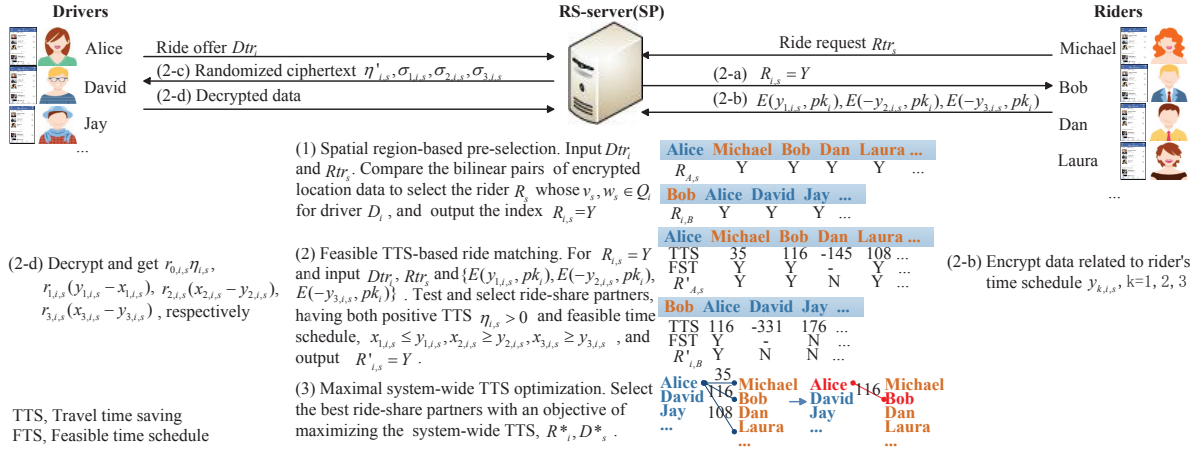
Drivers

Alice
David
Jay
...

RS-server(SP)

Riders

Michael
Bob
Dan
Laura
...

Ride offer $Dtr_i$

(2-c) Randomized ciphertext $\eta'_{i,s}, \sigma_{1,i,s}, \sigma_{2,i,s}, \sigma_{3,i,s}$

(2-d) Decrypted data

Ride request $Rtr_s$

(2-a) $R_{i,s} = Y$

(2-b) $E(y_{1,i,s}, pk_i), E(-y_{2,i,s}, pk_i), E(-y_{3,i,s}, pk_i)$

(1) Spatial region-based pre-selection. Input $Dtr_i$ and $Rtr_s$. Compare the bilinear pairs of encrypted location data to select the rider $R_s$ whose $v_s, w_s \in Q_i$ for driver $D_i$, and output the index $R_{i,s}=Y$

| Alice | Michael | Bob | Dan | Laura ... |
|---|---|---|---|---|
| $R_{A,s}$ | Y | Y | Y | Y ... |

| Bob | Alice | David | Jay ... |
|---|---|---|---|
| $R_{i,B}$ | Y | Y | Y ... |

(2-d) Decrypt and get $r_{0,i,s}\eta_{i,s}$, $r_{1,i,s}(y_{1,i,s}-x_{1,i,s})$, $r_{2,i,s}(x_{2,i,s}-y_{2,i,s})$, $r_{3,i,s}(x_{3,i,s}-y_{3,i,s})$, respectively

(2) Feasible TTS-based ride matching. For $R_{i,s}=Y$ and input $Dtr_i$, $Rtr_s$ and $\{E(y_{1,i,s}, pk_i), E(-y_{2,i,s}, pk_i), E(-y_{3,i,s}, pk_i)\}$. Test and select ride-share partners, having both positive TTS $\eta_{i,s}>0$ and feasible time schedule, $x_{1,i,s} \le y_{1,i,s}, x_{2,i,s} \ge y_{2,i,s}, x_{3,i,s} \ge y_{3,i,s}$, and output $R'_{i,s}=Y$.

| Alice | Michael | Bob | Dan | Laura ... |
|---|---|---|---|---|
| TTS | 35 | 116 | -145 | 108 ... |
| FST | Y | Y | - | Y ... |
| $R'_{A,s}$ | Y | Y | N | Y ... |

| Bob | Alice | David | Jay ... |
|---|---|---|---|
| TTS | 116 | -331 | 176 ... |
| FST | Y | - | N ... |
| $R'_{i,B}$ | Y | N | N ... |

(2-b) Encrypt data related to rider's time schedule $y_{k,i,s}$, k=1, 2, 3

(3) Maximal system-wide TTS optimization. Select the best ride-share partners with an objective of maximizing the system-wide TTS, $R^*_i, D^*_s$.

Alice David Jay ... 35 116 108 Michael Bob Dan Laura ...

Alice David Jay ... 116 Michael Bob Dan Laura ...

TTS, Travel time saving
FTS, Feasible time schedule